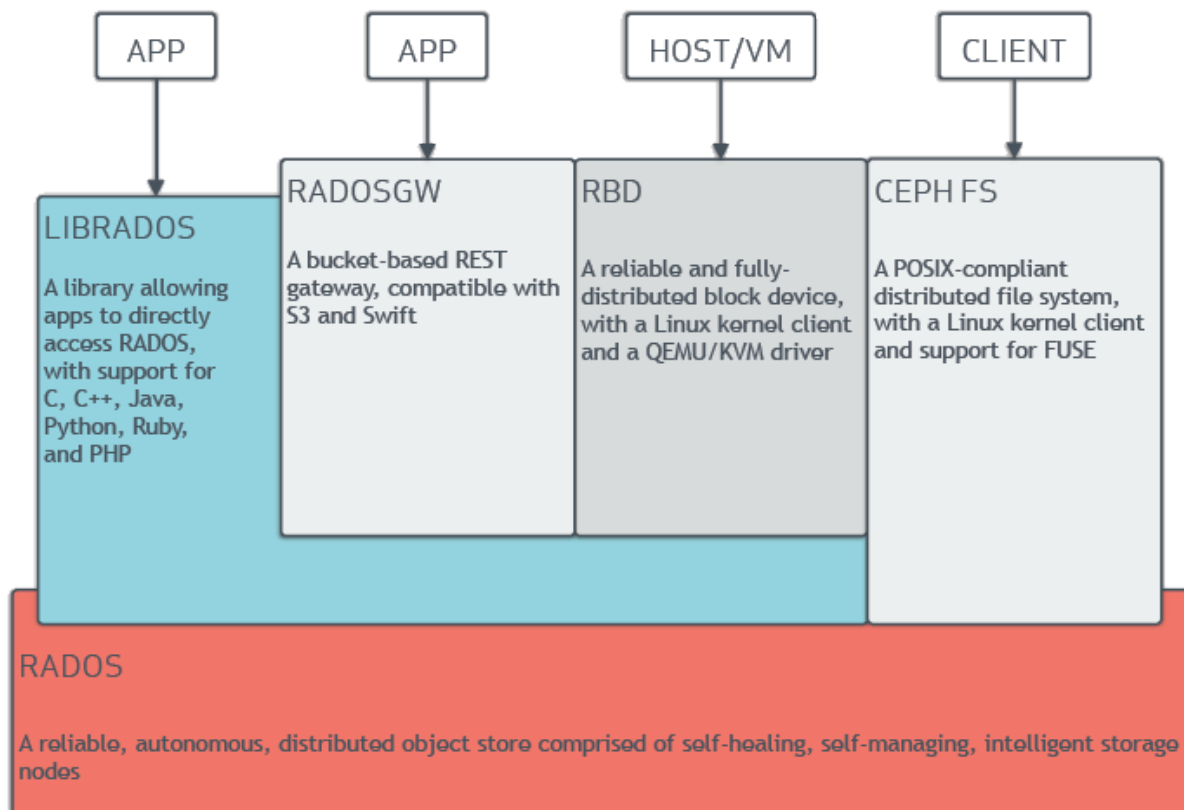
APP

APP

HOST/VM

CLIENT

LIBRADOS

A library allowing apps to directly access RADOS, with support for C, C++, Java, Python, Ruby, and PHP

RADOSGW

A bucket-based REST gateway, compatible with S3 and Swift

RBD

A reliable and fully-distributed block device, with a Linux kernel client and a QEMU/KVM driver

CEPH FS

A POSIX-compliant distributed file system, with a Linux kernel client and support for FUSE

RADOS

A reliable, autonomous, distributed object store comprised of self-healing, self-managing, intelligent storage nodes